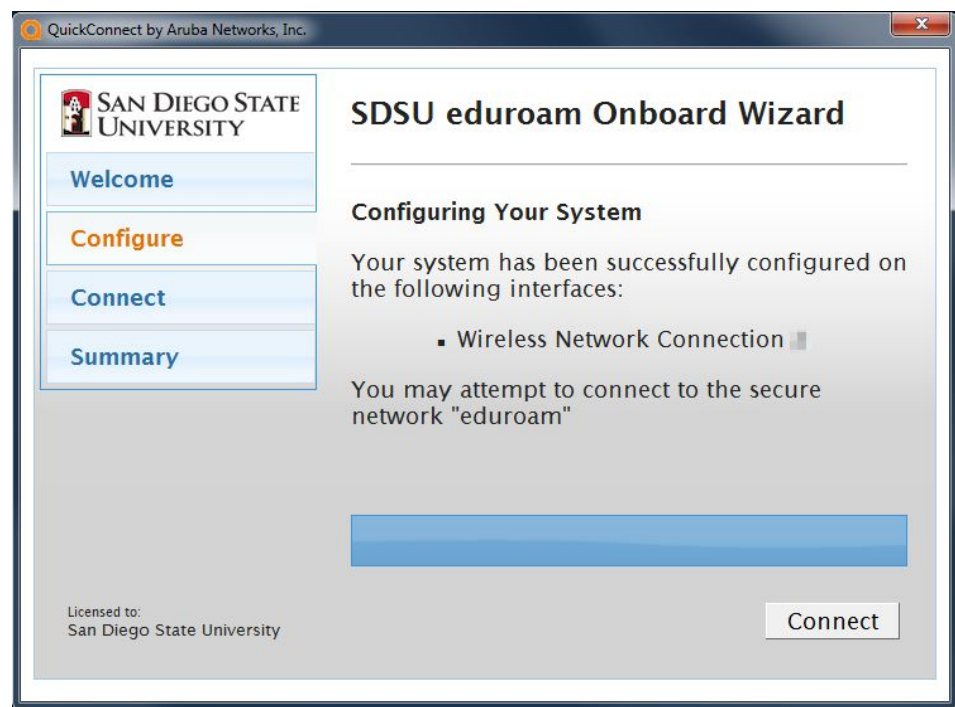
QuickConnect by Aruba Networks, Inc.

SAN DIEGO STATE UNIVERSITY

Welcome

Configure

Connect

Summary

SDSU eduroam Onboard Wizard

Configuring Your System

Your system has been successfully configured on the following interfaces:

- Wireless Network Connection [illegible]

You may attempt to connect to the secure network "eduroam"

Licensed to:
San Diego State University

Connect